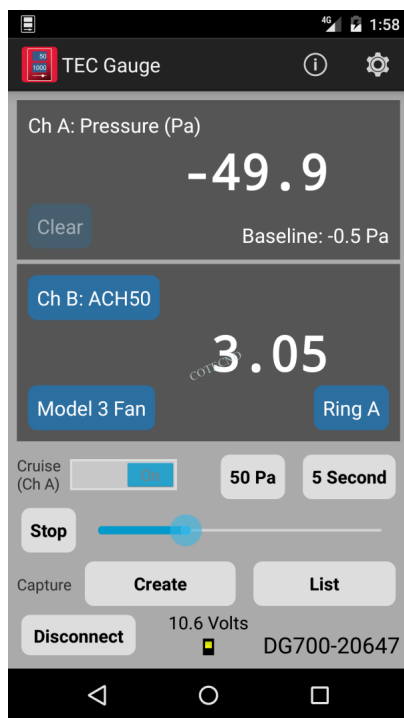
4G 1:58

TEC Gauge

Ch A: Pressure (Pa)

-49.9

Clear

Baseline: -0.5 Pa

Ch B: ACH50

3.05

COTSEND

Model 3 Fan

Ring A

Cruise (Ch A)

On

50 Pa

5 Second

Stop

Capture

Create

List

Disconnect

10.6 Volts

DG700-20647